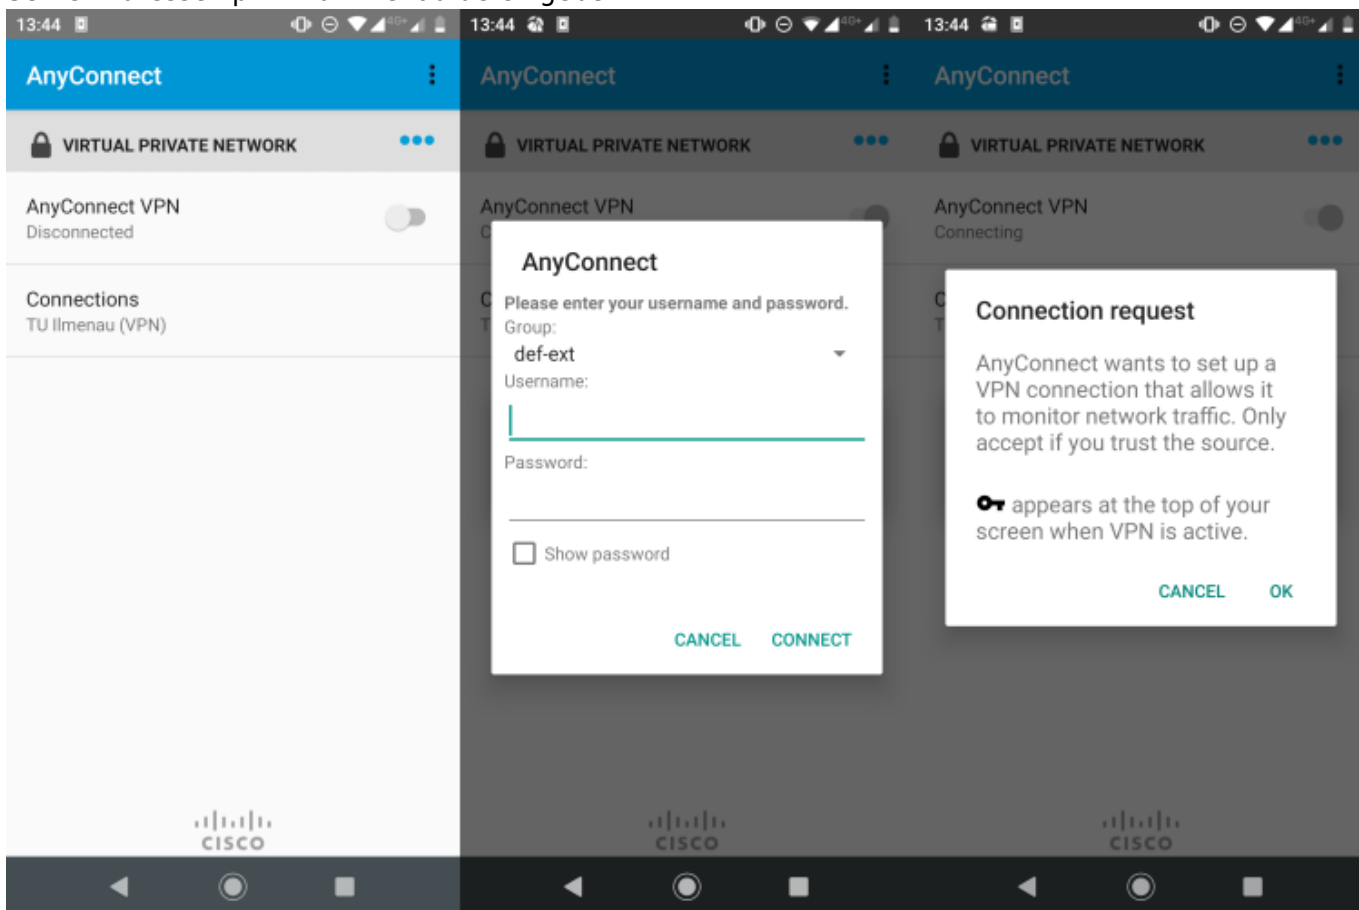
13:44

AnyConnect

VIRTUAL PRIVATE NETWORK

AnyConnect VPN
Disconnected

Connections
TU Ilmenau (VPN)

CISCO

13:44

AnyConnect

VIRTUAL PRIVATE NETWORK

AnyConnect VPN

AnyConnect

Please enter your username and password.
Group:
def-ext
Username:

Password:

Show password

CANCEL CONNECT

CISCO

13:44

AnyConnect

VIRTUAL PRIVATE NETWORK

AnyConnect VPN
Connecting

Connection request

AnyConnect wants to set up a VPN connection that allows it to monitor network traffic. Only accept if you trust the source.

appears at the top of your screen when VPN is active.

CANCEL OK

CISCO